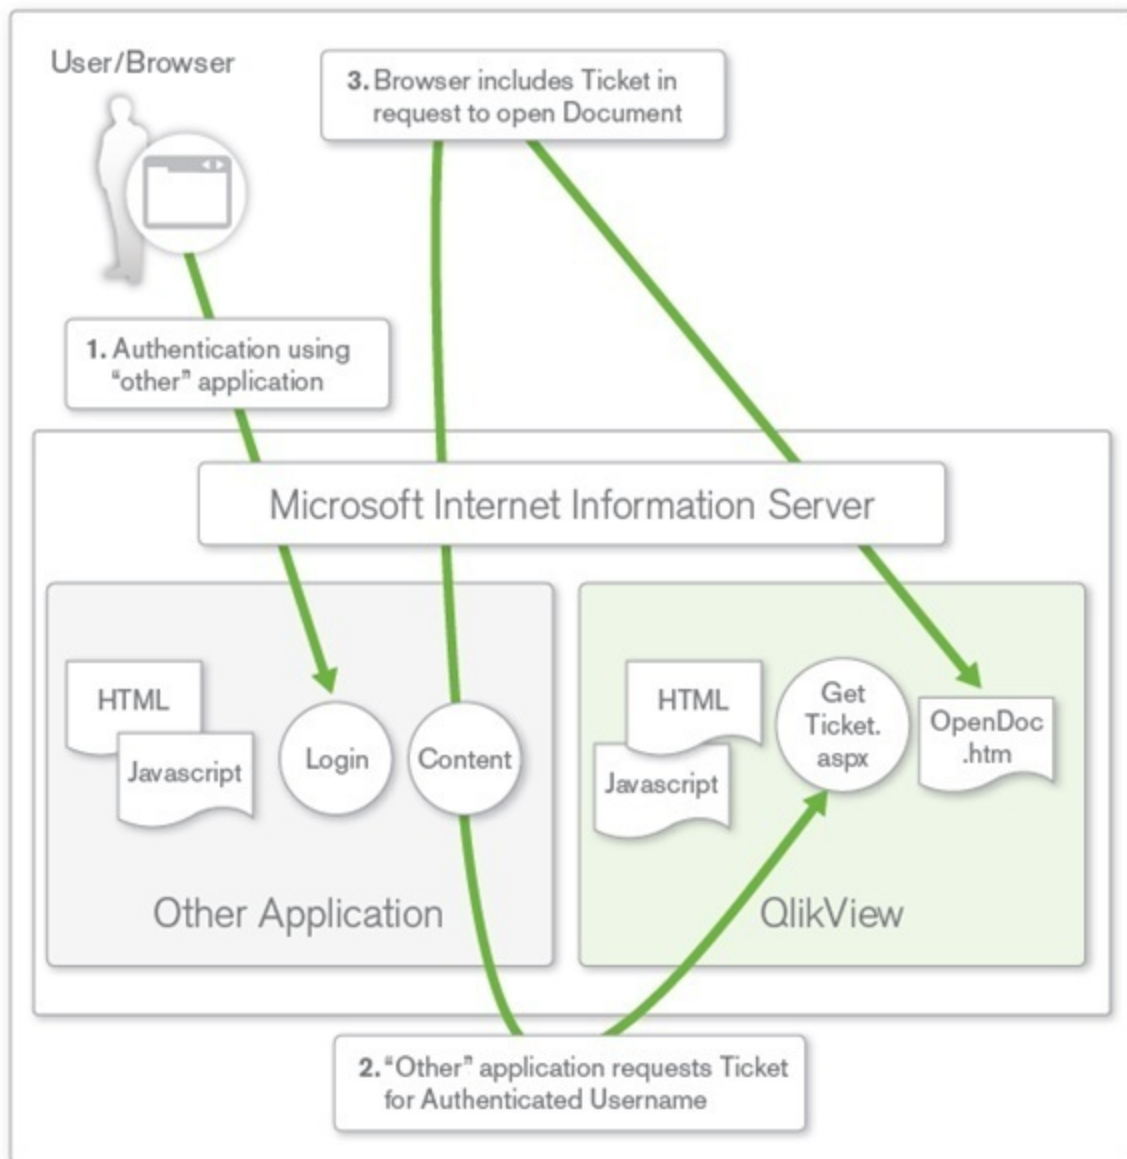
User/Browser

3. Browser includes Ticket in request to open Document

1. Authentication using "other" application

Microsoft Internet Information Server

HTML

Javascript

Login

Content

Other Application

HTML

Javascript

Get Ticket. aspx

OpenDoc .htm

QlikView

2. "Other" application requests Ticket for Authenticated Username